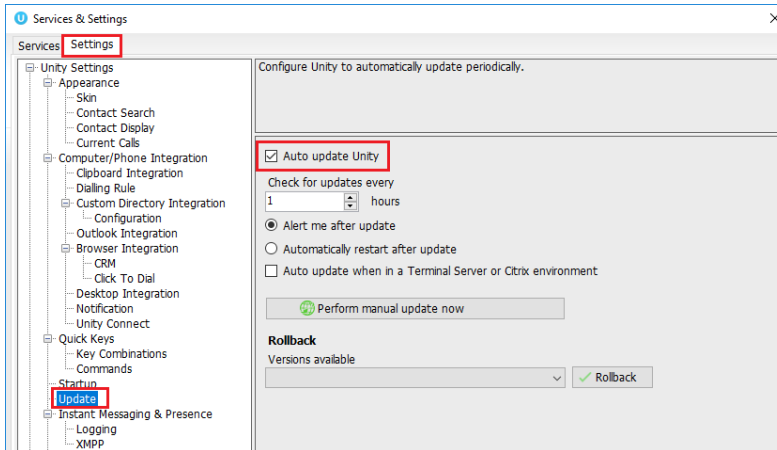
Services & Settings

Services Settings

Unity Settings
Appearance
Skin
Contact Search
Contact Display
Current Calls
Computer/Phone Integration
Clipboard Integration
Dialling Rule
Custom Directory Integration
Configuration
Outlook Integration
Browser Integration
CRM
Click To Dial
Desktop Integration
Notification
Unity Connect
Quick Keys
Key Combinations
Commands
Startup
Update
Instant Messaging & Presence
Logging
XMPP

Configure Unity to automatically update periodically.

Auto update Unity

Check for updates every
1 hours

Alert me after update

Automatically restart after update

Auto update when in a Terminal Server or Citrix environment

Perform manual update now

Rollback
Versions available

Rollback